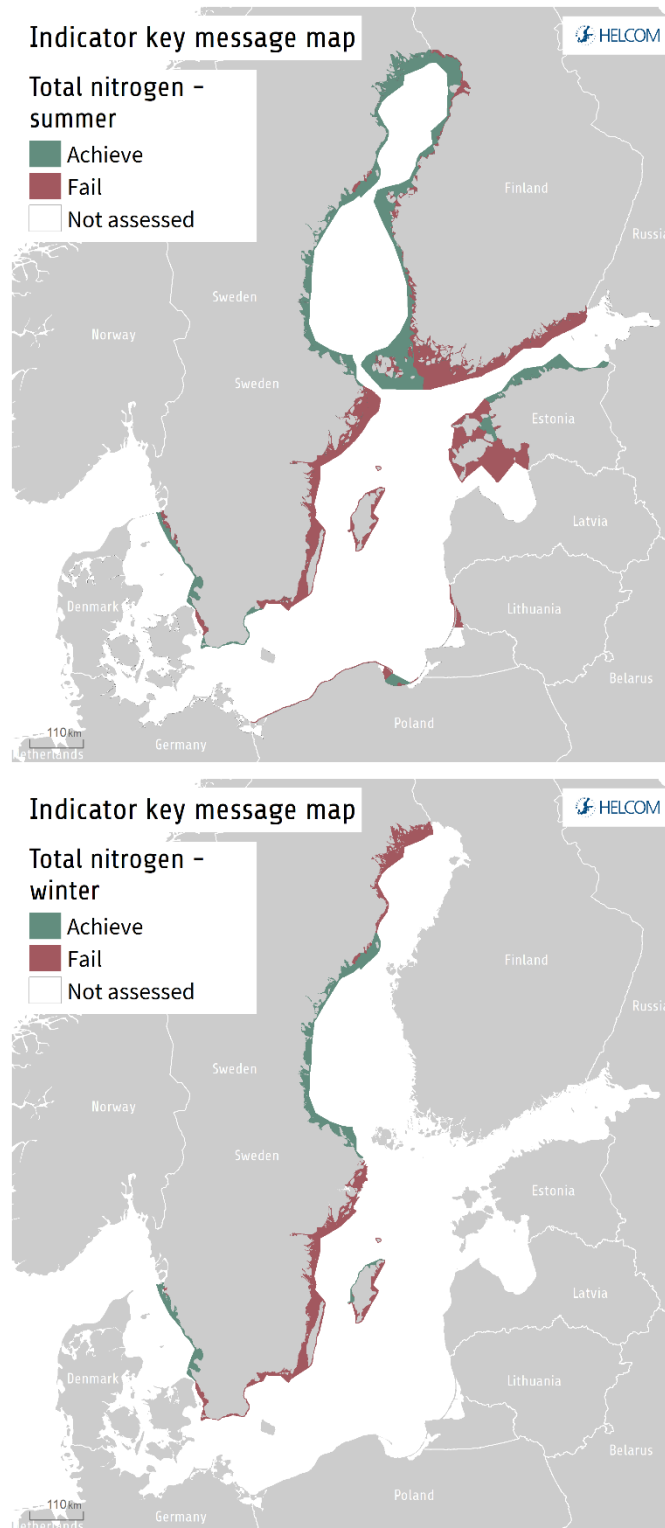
Indicator key message map

HELCOM

Total nitrogen - summer

Achieve

Fail

Not assessed

Finland

Russia

Sweden

Norway

Sweden

Estonia

Latvia

Denmark

Lithuania

Belarus

110 km

Netherlands

Germany

Poland

Indicator key message map

HELCOM

Total nitrogen - winter

Achieve

Fail

Not assessed

Finland

Russia

Sweden

Norway

Sweden

Estonia

Latvia

Denmark

Lithuania

Belarus

110 km

Netherlands

Germany

Poland